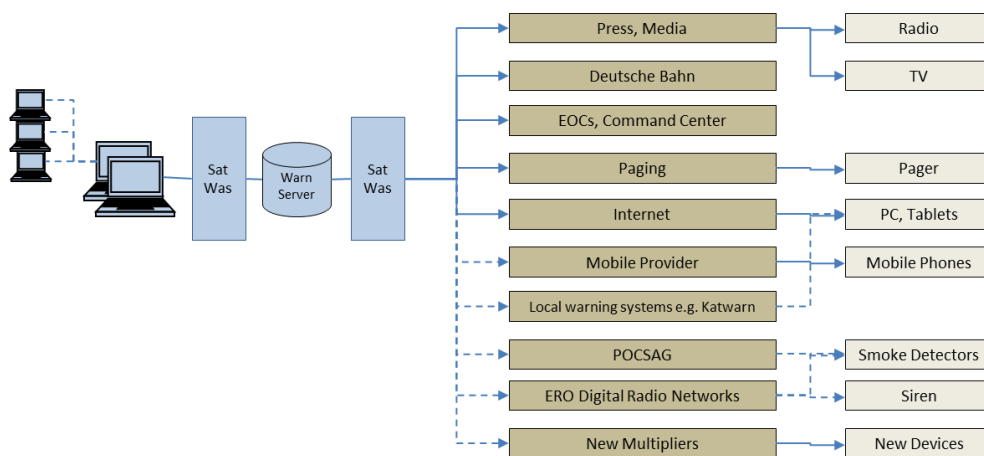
Sat Was

Warn Server

Sat Was

Press, Media

Deutsche Bahn

EOCs, Command Center

Paging

Internet

Mobile Provider

Local warning systems e.g. Katwarn

POCSAG

ERO Digital Radio Networks

New Multipliers

Radio

TV

Pager

PC, Tablets

Mobile Phones

Smoke Detectors

Siren

New Devices